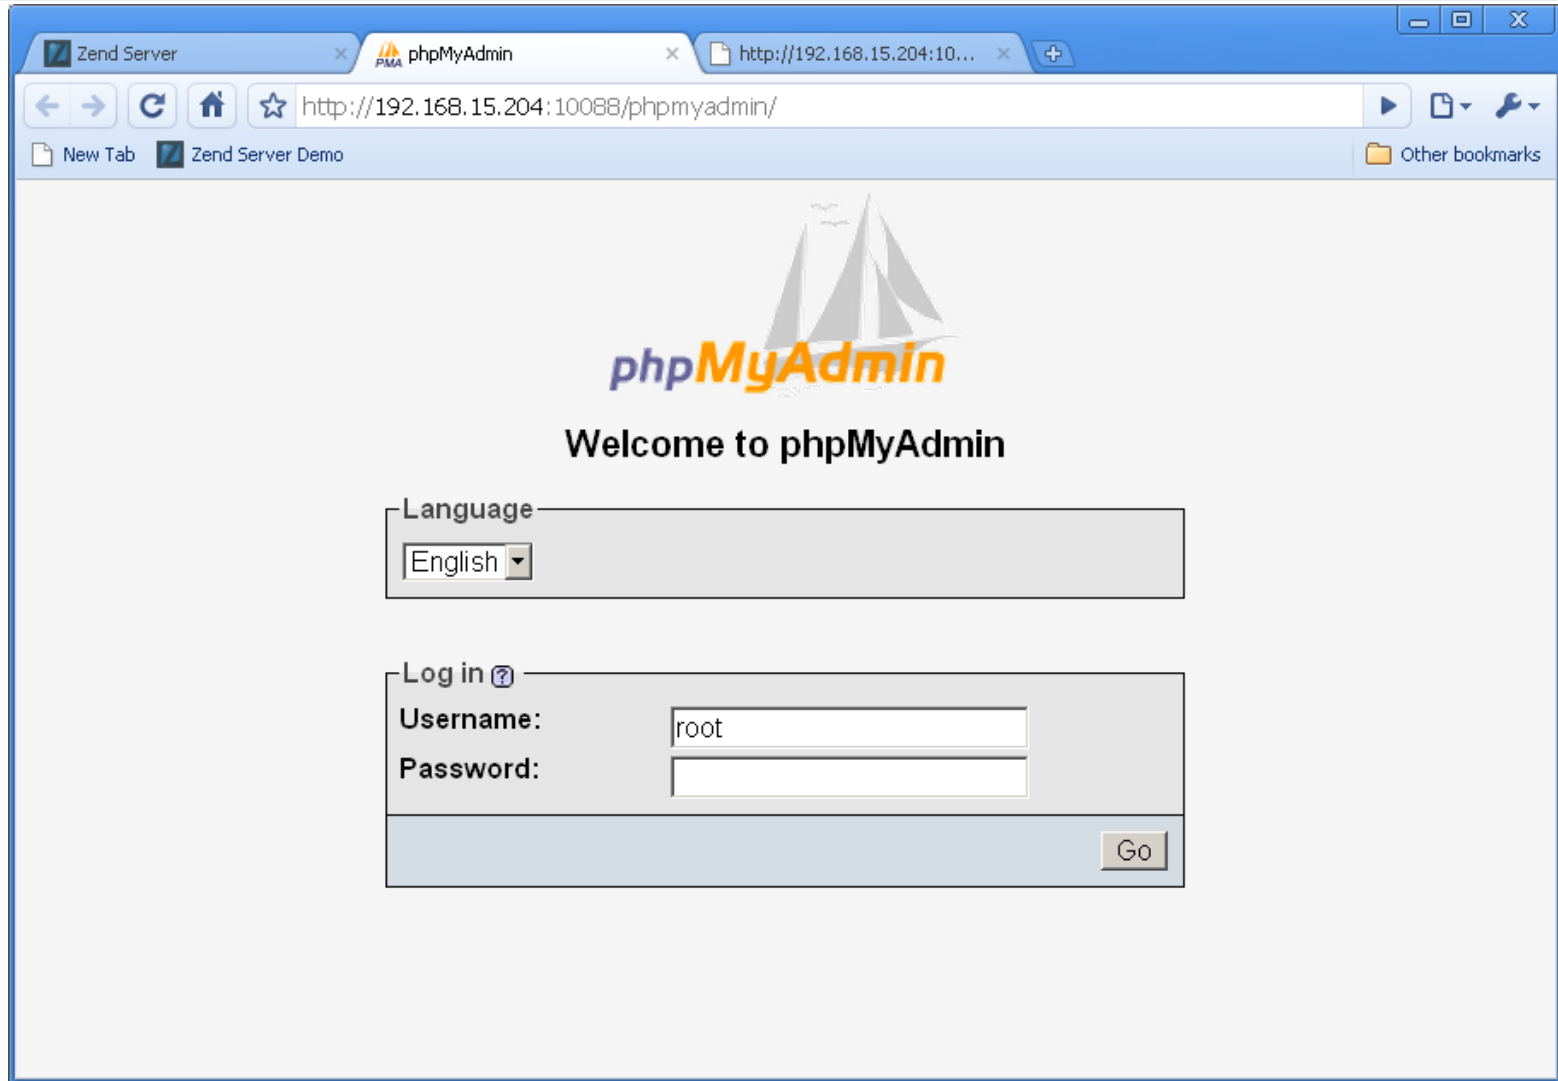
Zend Server
phpMyAdmin
http://192.168.15.204:10...

http://192.168.15.204:10088/phpmyadmin/

New Tab
Zend Server Demo
Other bookmarks

phpMyAdmin

Welcome to phpMyAdmin

Language
English

Log in
Username: root
Password:

Go